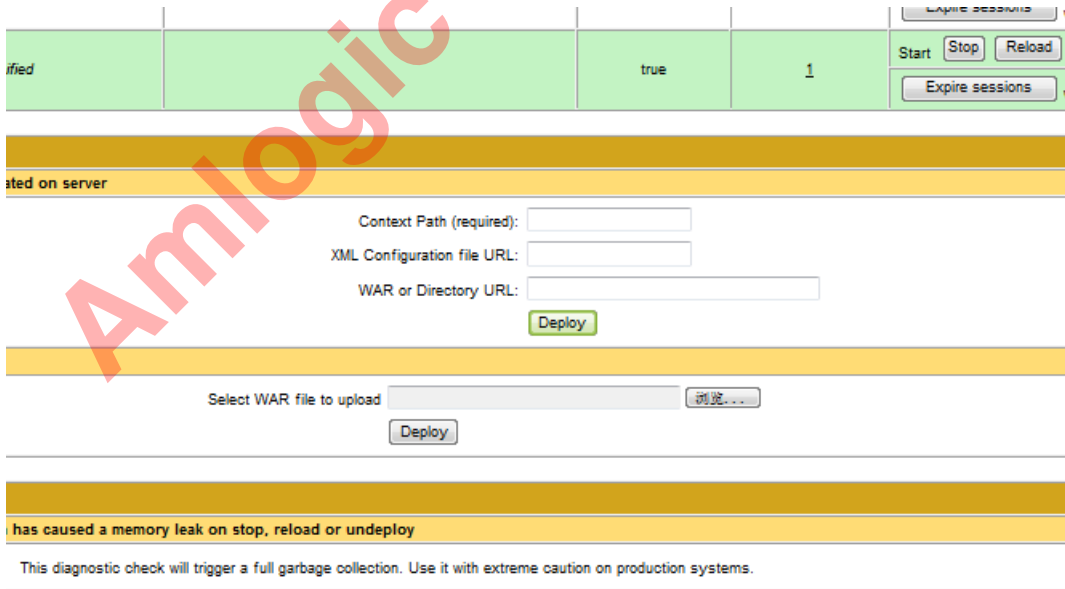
Expire sessions

ified | true | 1 | Start Stop Reload

Expire sessions

Amlogic

ated on server

Context Path (required):

XML Configuration file URL:

WAR or Directory URL:

Deploy

Select WAR file to upload 浏览...

Deploy

has caused a memory leak on stop, reload or undeploy

This diagnostic check will trigger a full garbage collection. Use it with extreme caution on production systems.